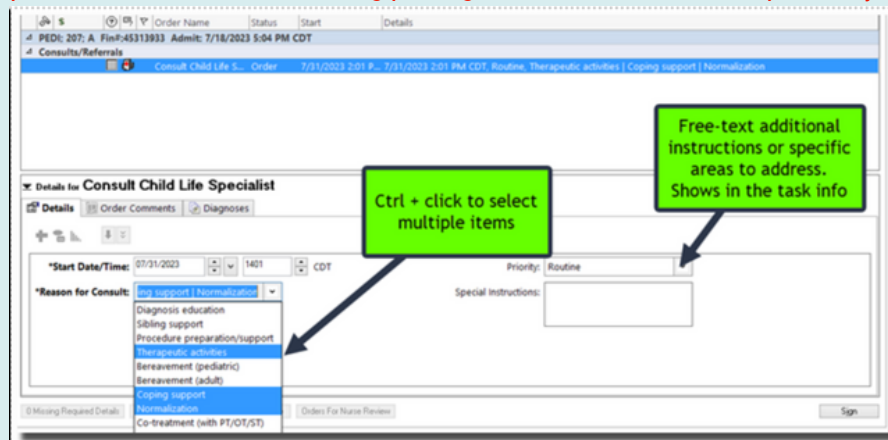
$ Order Name Status Start Details

PEDI; 207; A Fin#:45313933 Admit: 7/18/2023 5:04 PM CDT

Consults/Referrals

Consult Child Life S... Order 7/31/2023 2:01 P... 7/31/2023 2:01 PM CDT, Routine, Therapeutic activities | Coping support | Normalization

Free-text additional instructions or specific areas to address. Shows in the task info

Details for Consult Child Life Specialist

Ctrl + click to select multiple items

Details Order Comments Diagnoses

*Start Date/Time: 07/31/2023 1401 CDT

Priority: Routine

*Reason for Consult: ing support | Normalization

Special Instructions:

Diagnosis education
Sibling support
Procedure preparation/support
Therapeutic activities
Bereavement (pediatric)
Bereavement (adult)
Coping support
Normalization
Co-treatment (with PT/OT/ST)

0 Missing Required Details

Orders For Nurse Review

Sign